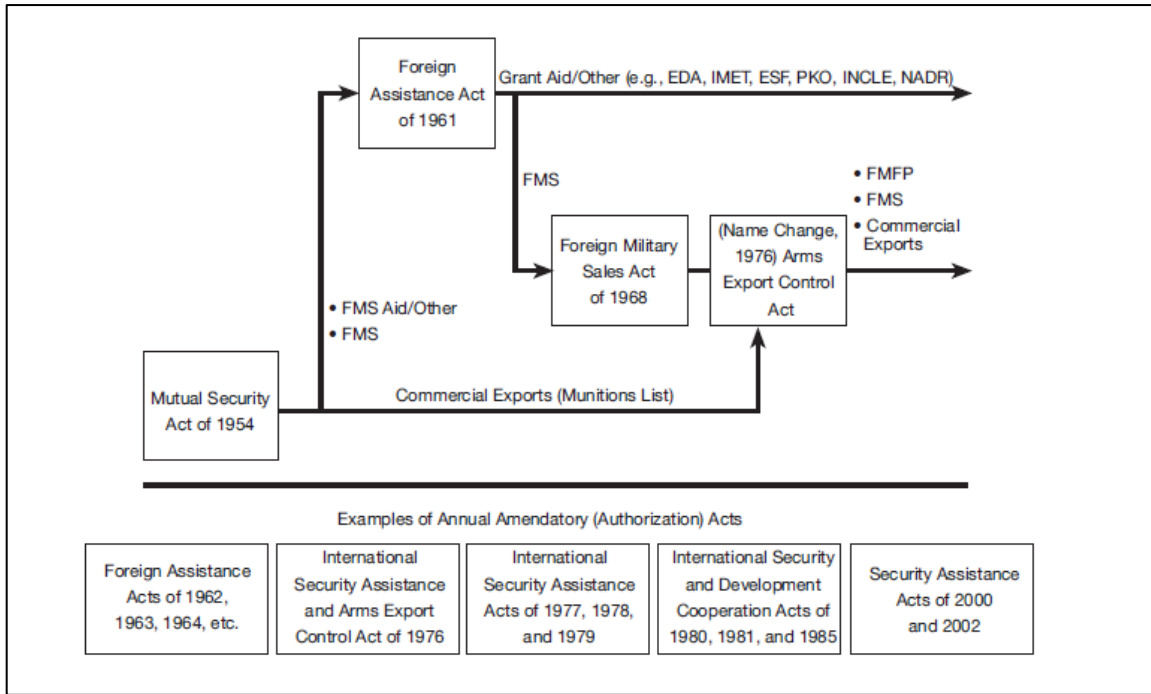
Foreign Assistance Act of 1961

Grant Aid/Other (e.g., EDA, IMET, ESF, PKO, INCLE, NADR)

FMS

Foreign Military Sales Act of 1968

(Name Change, 1976) Arms Export Control Act

• FMFP
• FMS
• Commercial Exports

• FMS Aid/Other
• FMS

Mutual Security Act of 1954

Commercial Exports (Munitions List)

Examples of Annual Amendatory (Authorization) Acts

Foreign Assistance Acts of 1962, 1963, 1964, etc.

International Security Assistance and Arms Export Control Act of 1976

International Security Assistance Acts of 1977, 1978, and 1979

International Security and Development Cooperation Acts of 1980, 1981, and 1985

Security Assistance Acts of 2000 and 2002